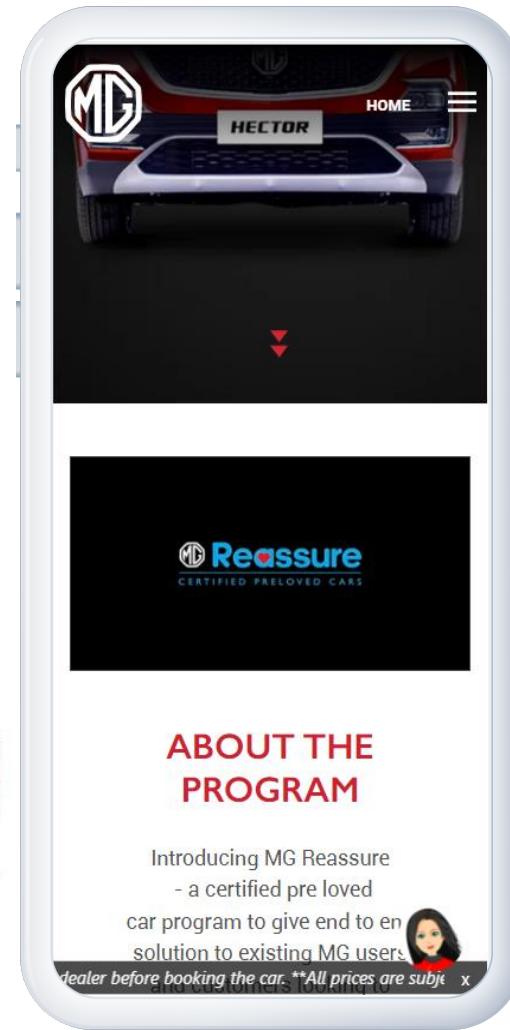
MG

HOME

HECTOR

MG Reassure
CERTIFIED PRELOVED CARS

ABOUT THE PROGRAM

Introducing MG Reassure - a certified pre loved car program to give end to en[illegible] solution to existing MG users and customers looking to

dealer before booking the car. **All prices are subje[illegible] x